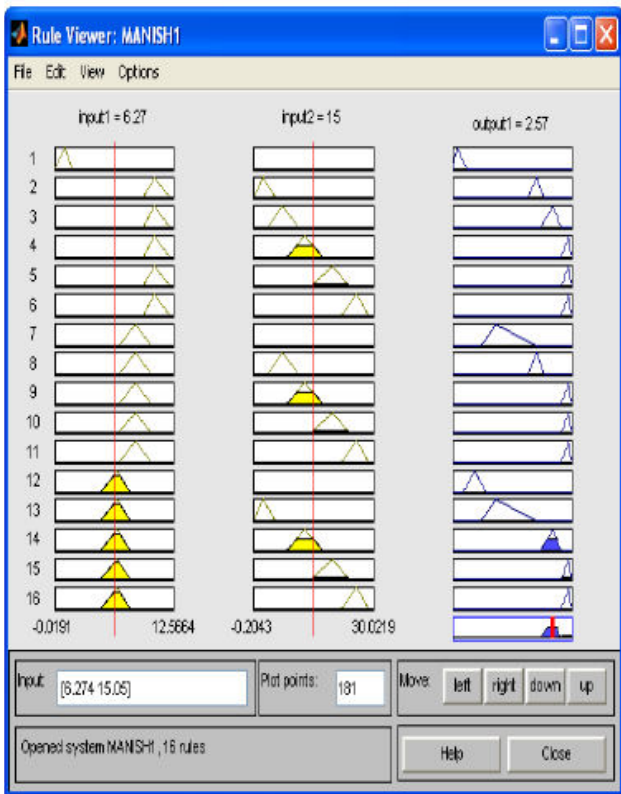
Rule Viewer: MANISH1

File Edit View Options

input1 = 6.27

input2 = 15

output1 = 2.57

1
2
3
4
5
6
7
8
9
10
11
12
13
14
15
16

-0.0191

12.5664

-0.2043

30.0219

Input: [6.274 15.05]

Plot points: 181

Move: left right down up

Opened system MANISH1, 16 rules

Help

Close